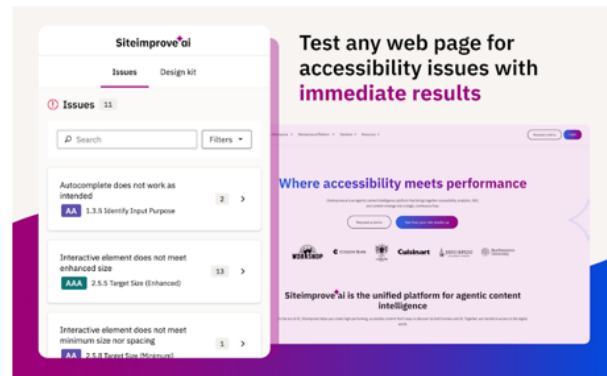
Siteimprove.ai

Issues Design kit

Issues 11

Search

Filters

Autocomplete does not work as intended
AA 1.3.5 Identify Input Purpose
2

Interactive element does not meet enhanced size
AAA 2.5.5 Target Size (Enhanced)
13

Interactive element does not meet minimum size nor spacing
AA 2.5.8 Target Size (Minimum)
1

Test any web page for accessibility issues with immediate results

Where accessibility meets performance

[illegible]

Request a demo

Cuisinart

Siteimprove.ai is the unified platform for agentic content intelligence

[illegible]